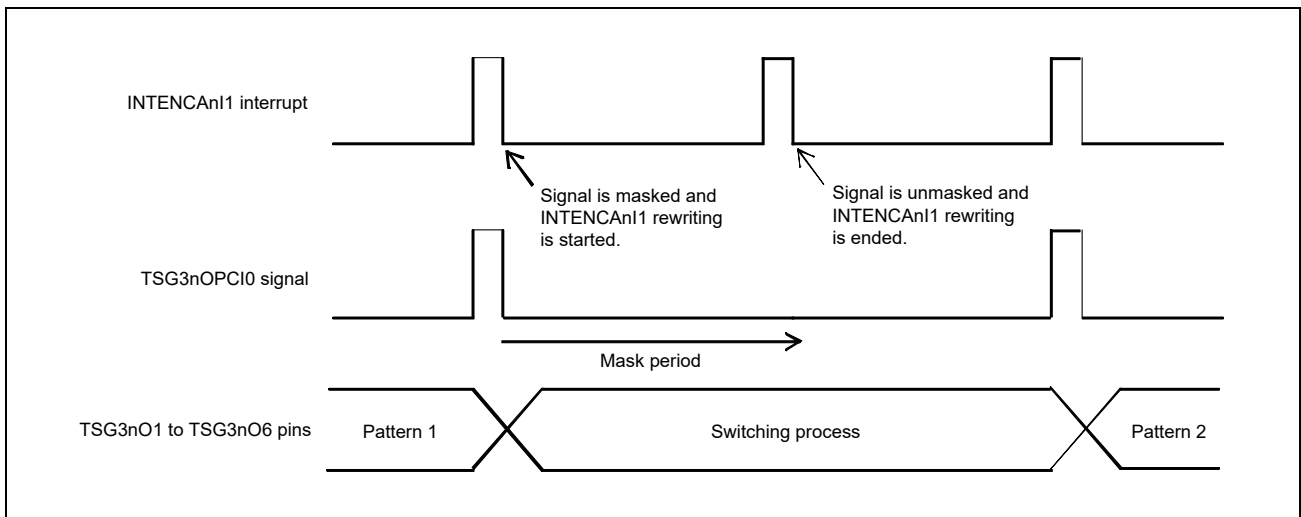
INTENCAnI1 interrupt

Signal is masked and INTENCAnI1 rewriting is started.

Signal is unmasked and INTENCAnI1 rewriting is ended.

TSG3nOPCI0 signal

Mask period

TSG3nO1 to TSG3nO6 pins

Pattern 1

Switching process

Pattern 2